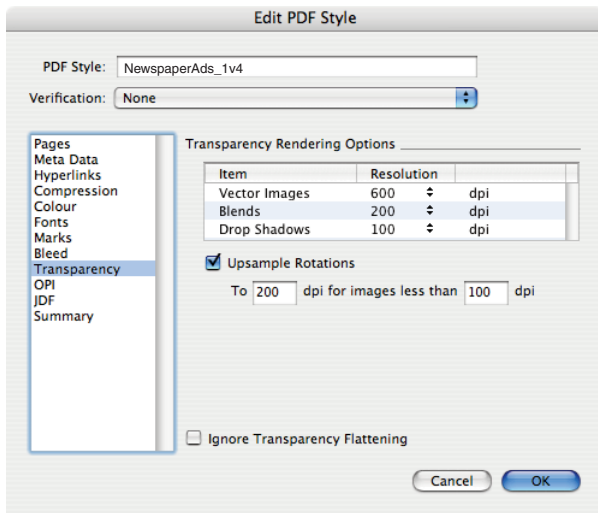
Edit PDF Style

PDF Style: NewspaperAds_1v4

Verification: None

Pages
Meta Data
Hyperlinks
Compression
Colour
Fonts
Marks
Bleed
Transparency
OPI
JDF
Summary

Transparency Rendering Options

| Item | Resolution | |
|---|---|---|
| Vector Images | 600 | dpi |
| Blends | 200 | dpi |
| Drop Shadows | 100 | dpi |

Upsample Rotations

To 200 dpi for images less than 100 dpi

Ignore Transparency Flattening

Cancel OK